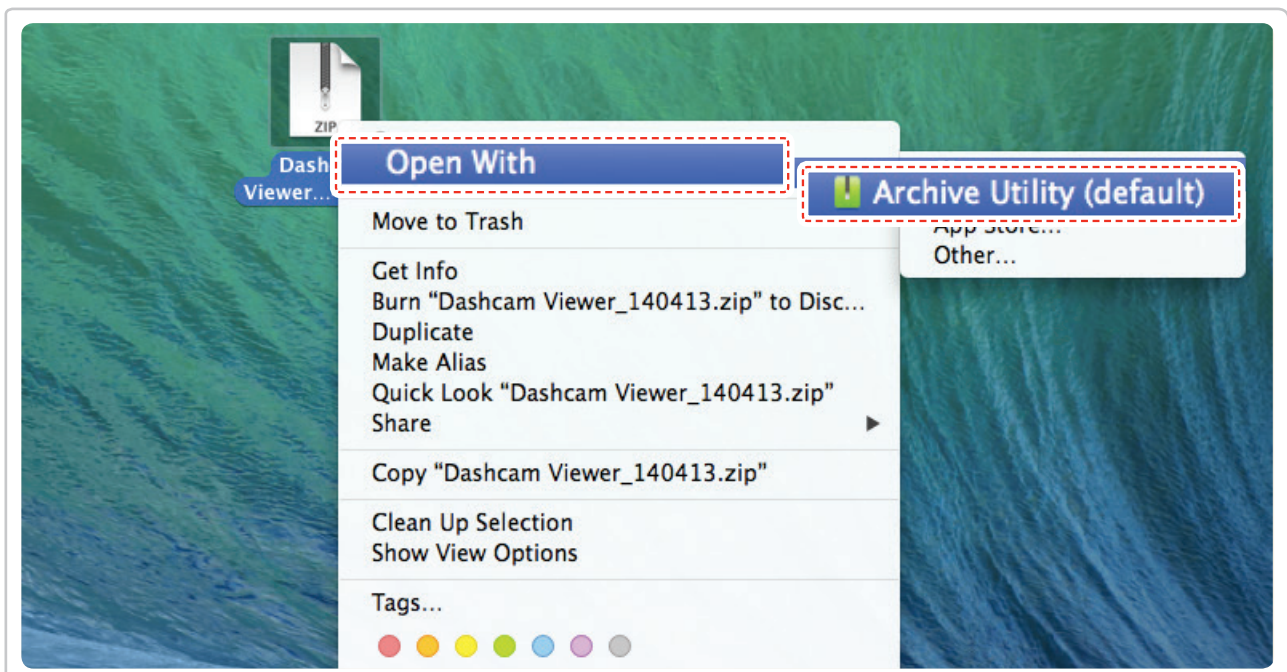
ZIP
Dash
Viewer...

Open With

Move to Trash

Get Info
Burn "Dashcam Viewer_140413.zip" to Disc...
Duplicate
Make Alias
Quick Look "Dashcam Viewer_140413.zip"
Share

Copy "Dashcam Viewer_140413.zip"

Clean Up Selection
Show View Options

Tags...

Archive Utility (default)
App Store...
Other...